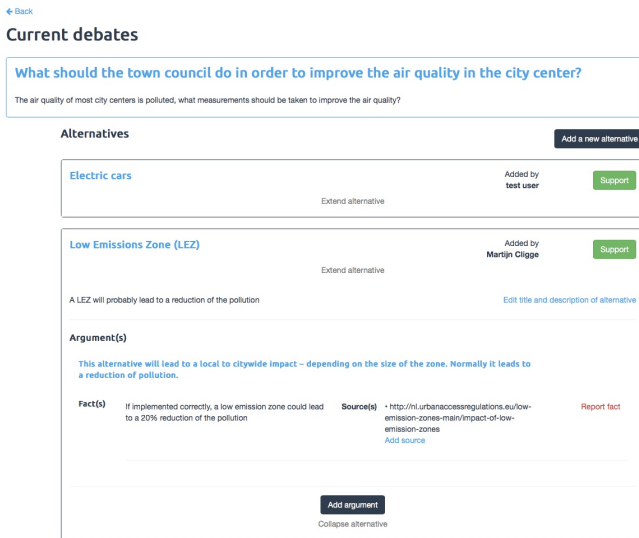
← Back

Current debates

What should the town council do in order to improve the air quality in the city center?

The air quality of most city centers is polluted, what measurements should be taken to improve the air quality?

Alternatives

Add a new alternative

Electric cars

Added by
test user

Support

Extend alternative

Low Emissions Zone (LEZ)

Added by
Martijn Cligge

Support

Extend alternative

A LEZ will probably lead to a reduction of the pollution

Edit title and description of alternative

Argument(s)

This alternative will lead to a local to citywide impact – depending on the size of the zone. Normally it leads to a reduction of pollution.

Fact(s)

If implemented correctly, a low emission zone could lead to a 20% reduction of the pollution

Source(s)

• http://nl.urbanaccessregulations.eu/low-emission-zones-main/impact-of-low-emission-zones

Add source

Report fact

Add argument

Collapse alternative